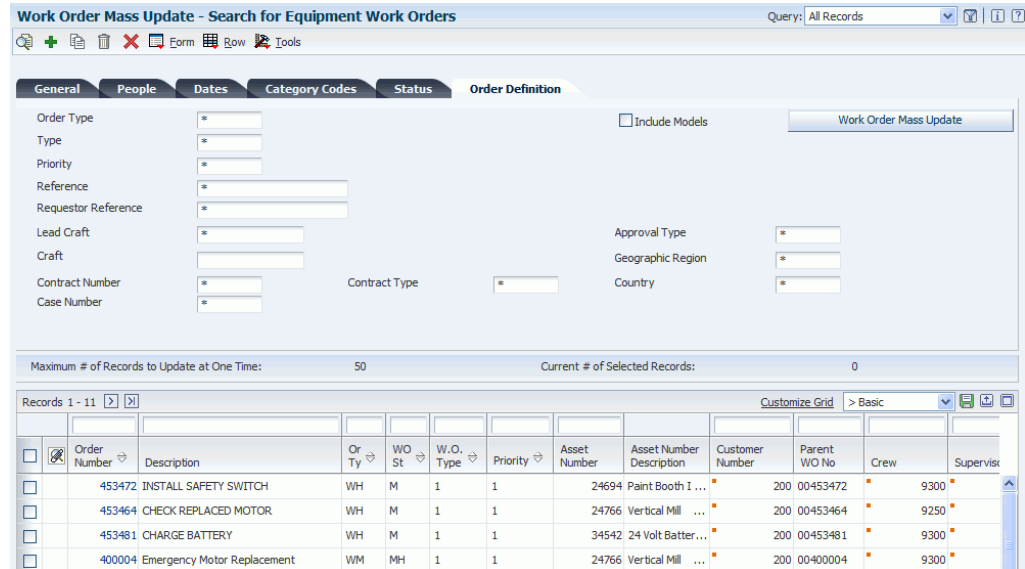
Work Order Mass Update - Search for Equipment Work Orders

Query: All Records

Form Row Tools

General People Dates Category Codes Status Order Definition

Order Type *
Type *
Priority *
Reference *
Requestor Reference *
Lead Craft *
Craft
Contract Number *
Case Number *

Include Models

Work Order Mass Update

Approval Type *
Geographic Region *
Contract Type *
Country *

Maximum # of Records to Update at One Time: 50
Current # of Selected Records: 0

Records 1 - 11

Customize Grid > Basic

| Order Number | Description | Or Ty | WO St | W.O. Type | Priority | Asset Number | Asset Number Description | Customer Number | Parent WO No | Crew | Superviso |
|---|---|---|---|---|---|---|---|---|---|---|---|
| 453472 | INSTALL SAFETY SWITCH | WH | M | 1 | 1 | 24694 | Paint Booth I ... | 200 | 00453472 | 9300 | |
| 453464 | CHECK REPLACED MOTOR | WH | M | 1 | 1 | 24766 | Vertical Mill ... | 200 | 00453464 | 9250 | |
| 453481 | CHARGE BATTERY | WH | M | 1 | 1 | 34542 | 24 Volt Batter... | 200 | 00453481 | 9300 | |
| 400004 | Emergency Motor Replacement | WM | MH | 1 | 1 | 24766 | Vertical Mill ... | 200 | 00400004 | 9300 | |